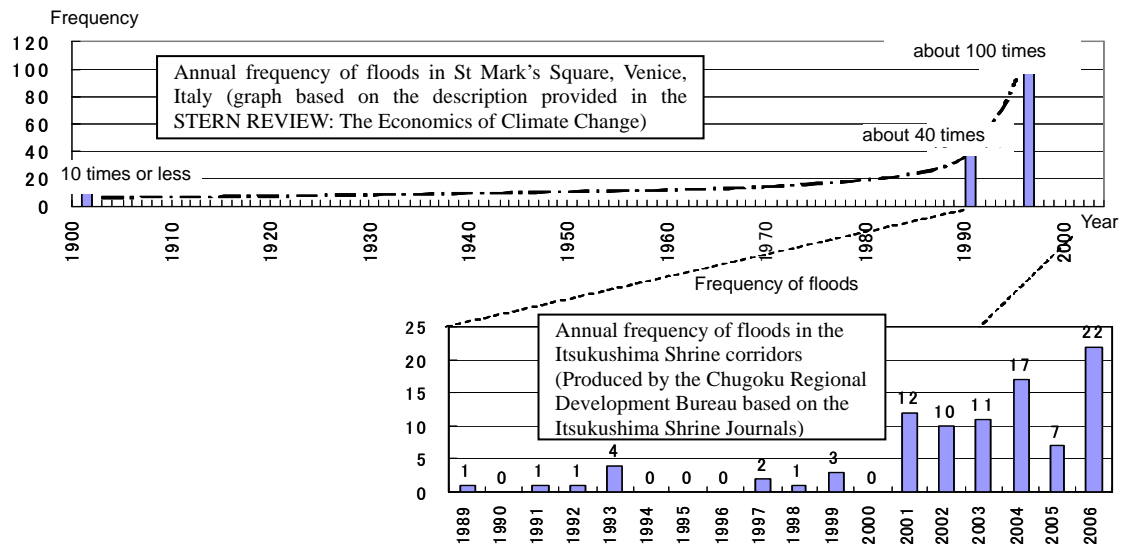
Frequency

120
100
80
60
40
20
0

Annual frequency of floods in St Mark's Square, Venice, Italy (graph based on the description provided in the STERN REVIEW: The Economics of Climate Change)

about 100 times

about 40 times

10 times or less

1900 1910 1920 1930 1940 1950 1960 1970 1980 1990 2000 Year

Frequency of floods

25
20
15
10
5
0

Annual frequency of floods in the Itsukushima Shrine corridors (Produced by the Chugoku Regional Development Bureau based on the Itsukushima Shrine Journals)

| 1989 | 1990 | 1991 | 1992 | 1993 | 1994 | 1995 | 1996 | 1997 | 1998 | 1999 | 2000 | 2001 | 2002 | 2003 | 2004 | 2005 | 2006 |
|---|---|---|---|---|---|---|---|---|---|---|---|---|---|---|---|---|---|
| 1 | 0 | 1 | 1 | 4 | 0 | 0 | 0 | 2 | 1 | 3 | 0 | 12 | 10 | 11 | 17 | 7 | 22 |